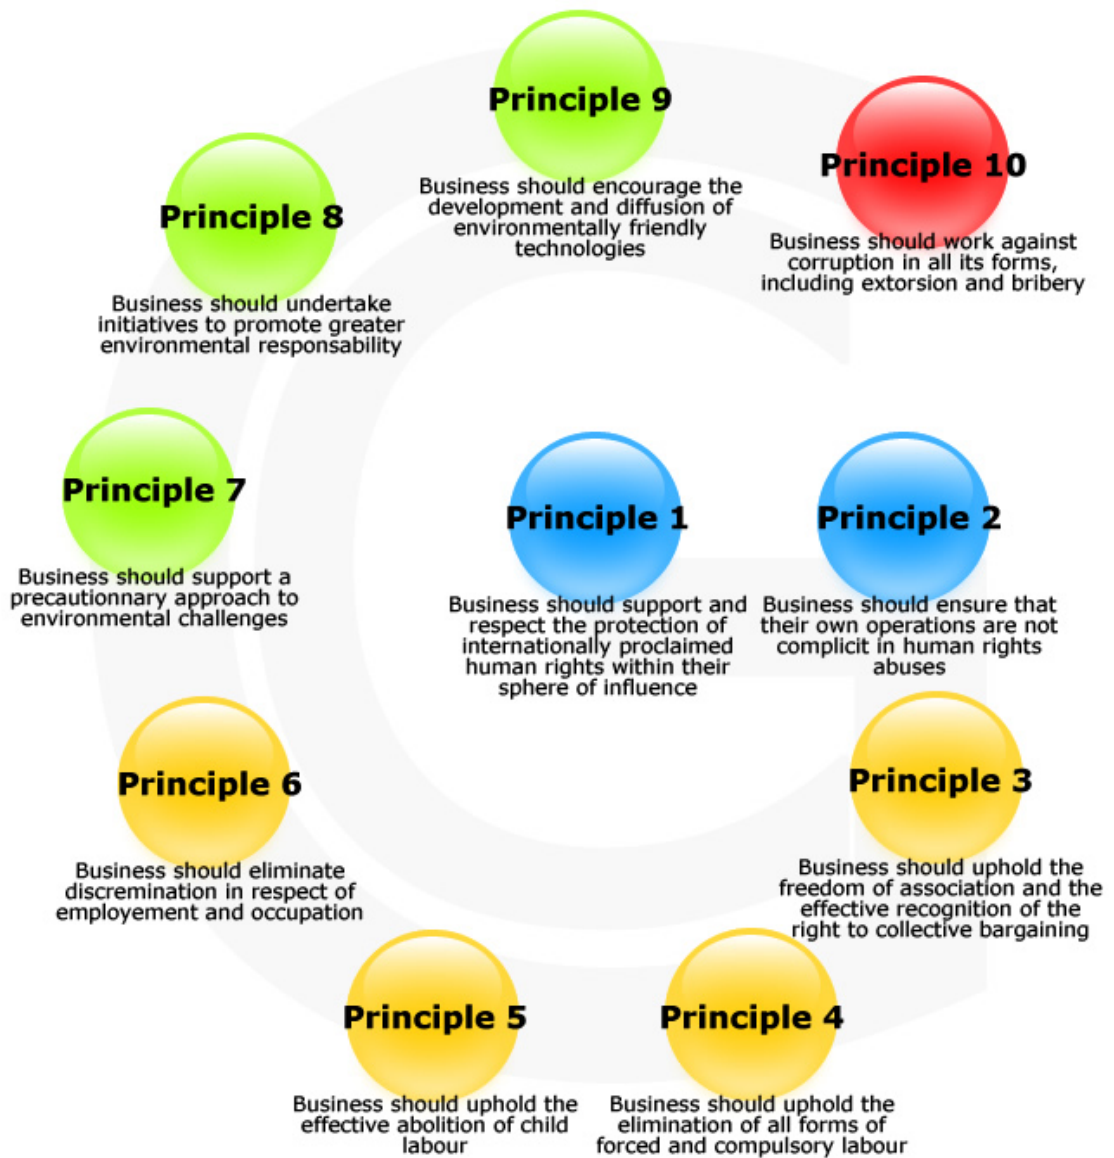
Principle 9
Business should encourage the development and diffusion of environmentally friendly technologies

Principle 10
Business should work against corruption in all its forms, including extorsion and bribery

Principle 8
Business should undertake initiatives to promote greater environmental responsability

Principle 7
Business should support a precautionnary approach to environmental challenges

Principle 1
Business should support and respect the protection of internationally proclaimed human rights within their sphere of influence

Principle 2
Business should ensure that their own operations are not complicit in human rights abuses

Principle 6
Business should eliminate discremination in respect of employement and occupation

Principle 3
Business should uphold the freedom of association and the effective recognition of the right to collective bargaining

Principle 5
Business should uphold the effective abolition of child labour

Principle 4
Business should uphold the elimination of all forms of forced and compulsory labour